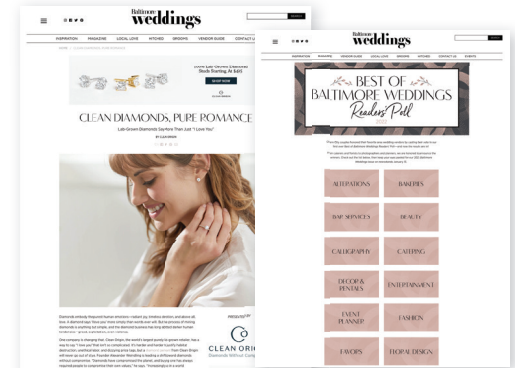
Baltimore weddings

INSPIRATION MAGAZINE LOCAL LOVE I'M HITCHED GROOMS VENDOR GUIDE CONTACT US

Lab Grown Diamond Studs Starting At $495
SHOP NOW
CLEAN ORIGIN

CLEAN DIAMONDS, PURE ROMANCE

Lab-Grown Diamonds Say More Than Just "I Love You"

PRESENTED BY

CLEAN ORIGIN
Diamonds Without Compromise

Baltimore weddings

INSPIRATION MAGAZINE VENDOR GUIDE LOCAL LOVE GROOMS I'M HITCHED CONTACT US EVENTS

BEST OF BALTIMORE WEDDINGS
Readers' Poll

ALTERATIONS
BAKERIES
HAIR SERVICES
BEAUTY
CALLIGRAPHY
CATERING
DECOR & RENTALS
ENTERTAINMENT
EVENT PLANNER
FASHION
FAVORS
FLORAL DESIGN